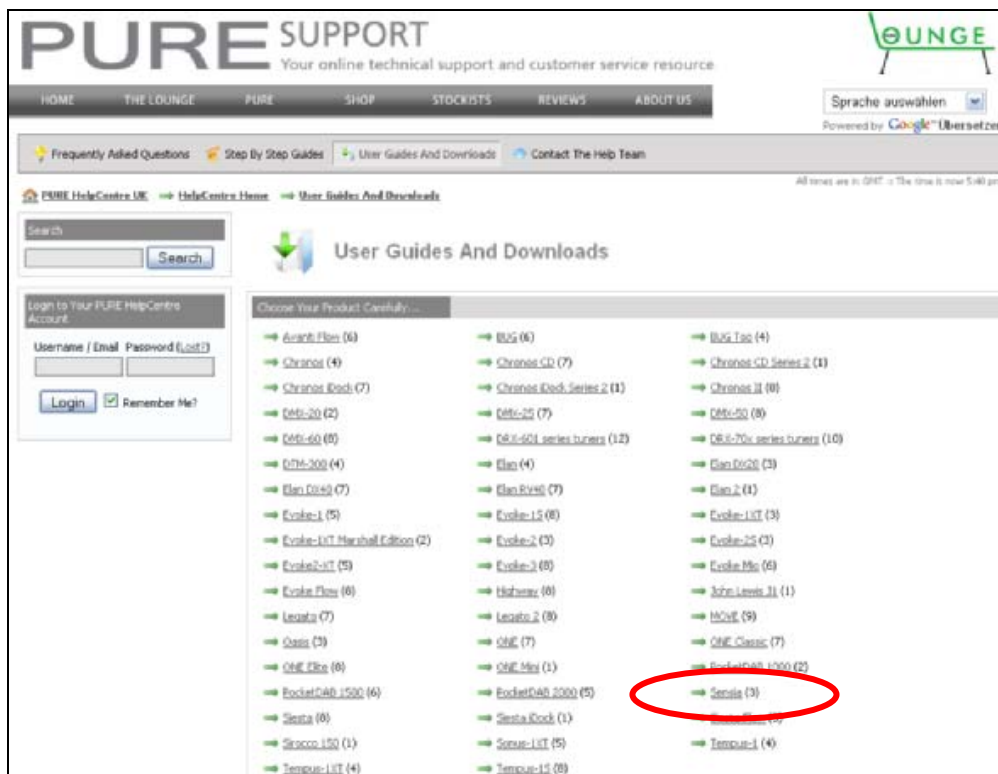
PURE SUPPORT
Your online technical support and customer service resource

LOUNGE

HOME THE LOUNGE PURE SHOP STOCKISTS REVIEWS ABOUT US

Sprache auswählen
Powered by Google Übersetzer

Frequently Asked Questions Step By Step Guides User Guides And Downloads Contact The Help Team

PURE HelpCentre UK → HelpCentre Home → User Guides And Downloads

All times are in GMT. The time is now 5:40 p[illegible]

Search
Search

Login to Your PURE HelpCentre Account
Username / Email Password (Lost?)
Login Remember Me?

User Guides And Downloads

Choose Your Product Carefully...

| | | |
|---|---|---|
| Avanti Flow (6) | BUG (6) | BUG Too (4) |
| Chronos (4) | Chronos CD (7) | Chronos CD Series 2 (1) |
| Chronos iDock (7) | Chronos iDock Series 2 (1) | Chronos II (8) |
| DMX-20 (2) | DMX-25 (7) | DMX-50 (8) |
| DMX-60 (8) | DRX-601 series tuners (12) | DRX-70x series tuners (10) |
| DTM-300 (4) | Elan (4) | Elan DX20 (3) |
| Elan DX40 (7) | Elan RV40 (7) | Elan 2 (1) |
| Evoke-1 (5) | Evoke-1S (8) | Evoke-1XT (3) |
| Evoke-1XT Marshall Edition (2) | Evoke-2 (3) | Evoke-2S (3) |
| Evoke2-XT (5) | Evoke-3 (8) | Evoke Mio (6) |
| Evoke Flow (6) | Highway (8) | John Lewis 31 (1) |
| Legato (7) | Legato 2 (8) | MOVE (9) |
| Oasis (3) | ONE (7) | ONE Classic (7) |
| ONE Elite (6) | ONE Mini (1) | PocketDAB 1000 (2) |
| PocketDAB 1500 (6) | PocketDAB 2000 (5) | Sensia (3) |
| Siesta (6) | Siesta iDock (1) | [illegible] |
| Sirocco 150 (1) | Sonus-1XT (5) | Tempus-1 (4) |
| Tempus-1XT (4) | Tempus-1S (8) | |